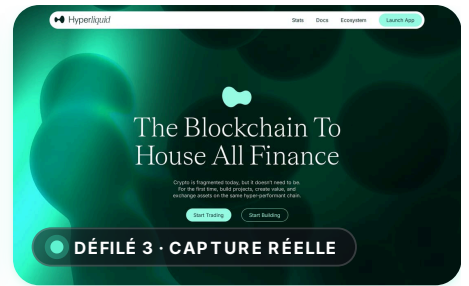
Hyperliquid

Stats Docs Ecosystem Launch App

The Blockchain To House All Finance

Crypto is fragmented today, but it doesn't need to be. For the first time, build projects, create value, and exchange assets on the same hyper-performant chain.

Start Trading Start Building

DÉFILÉ 3 · CAPTURE RÉELLE